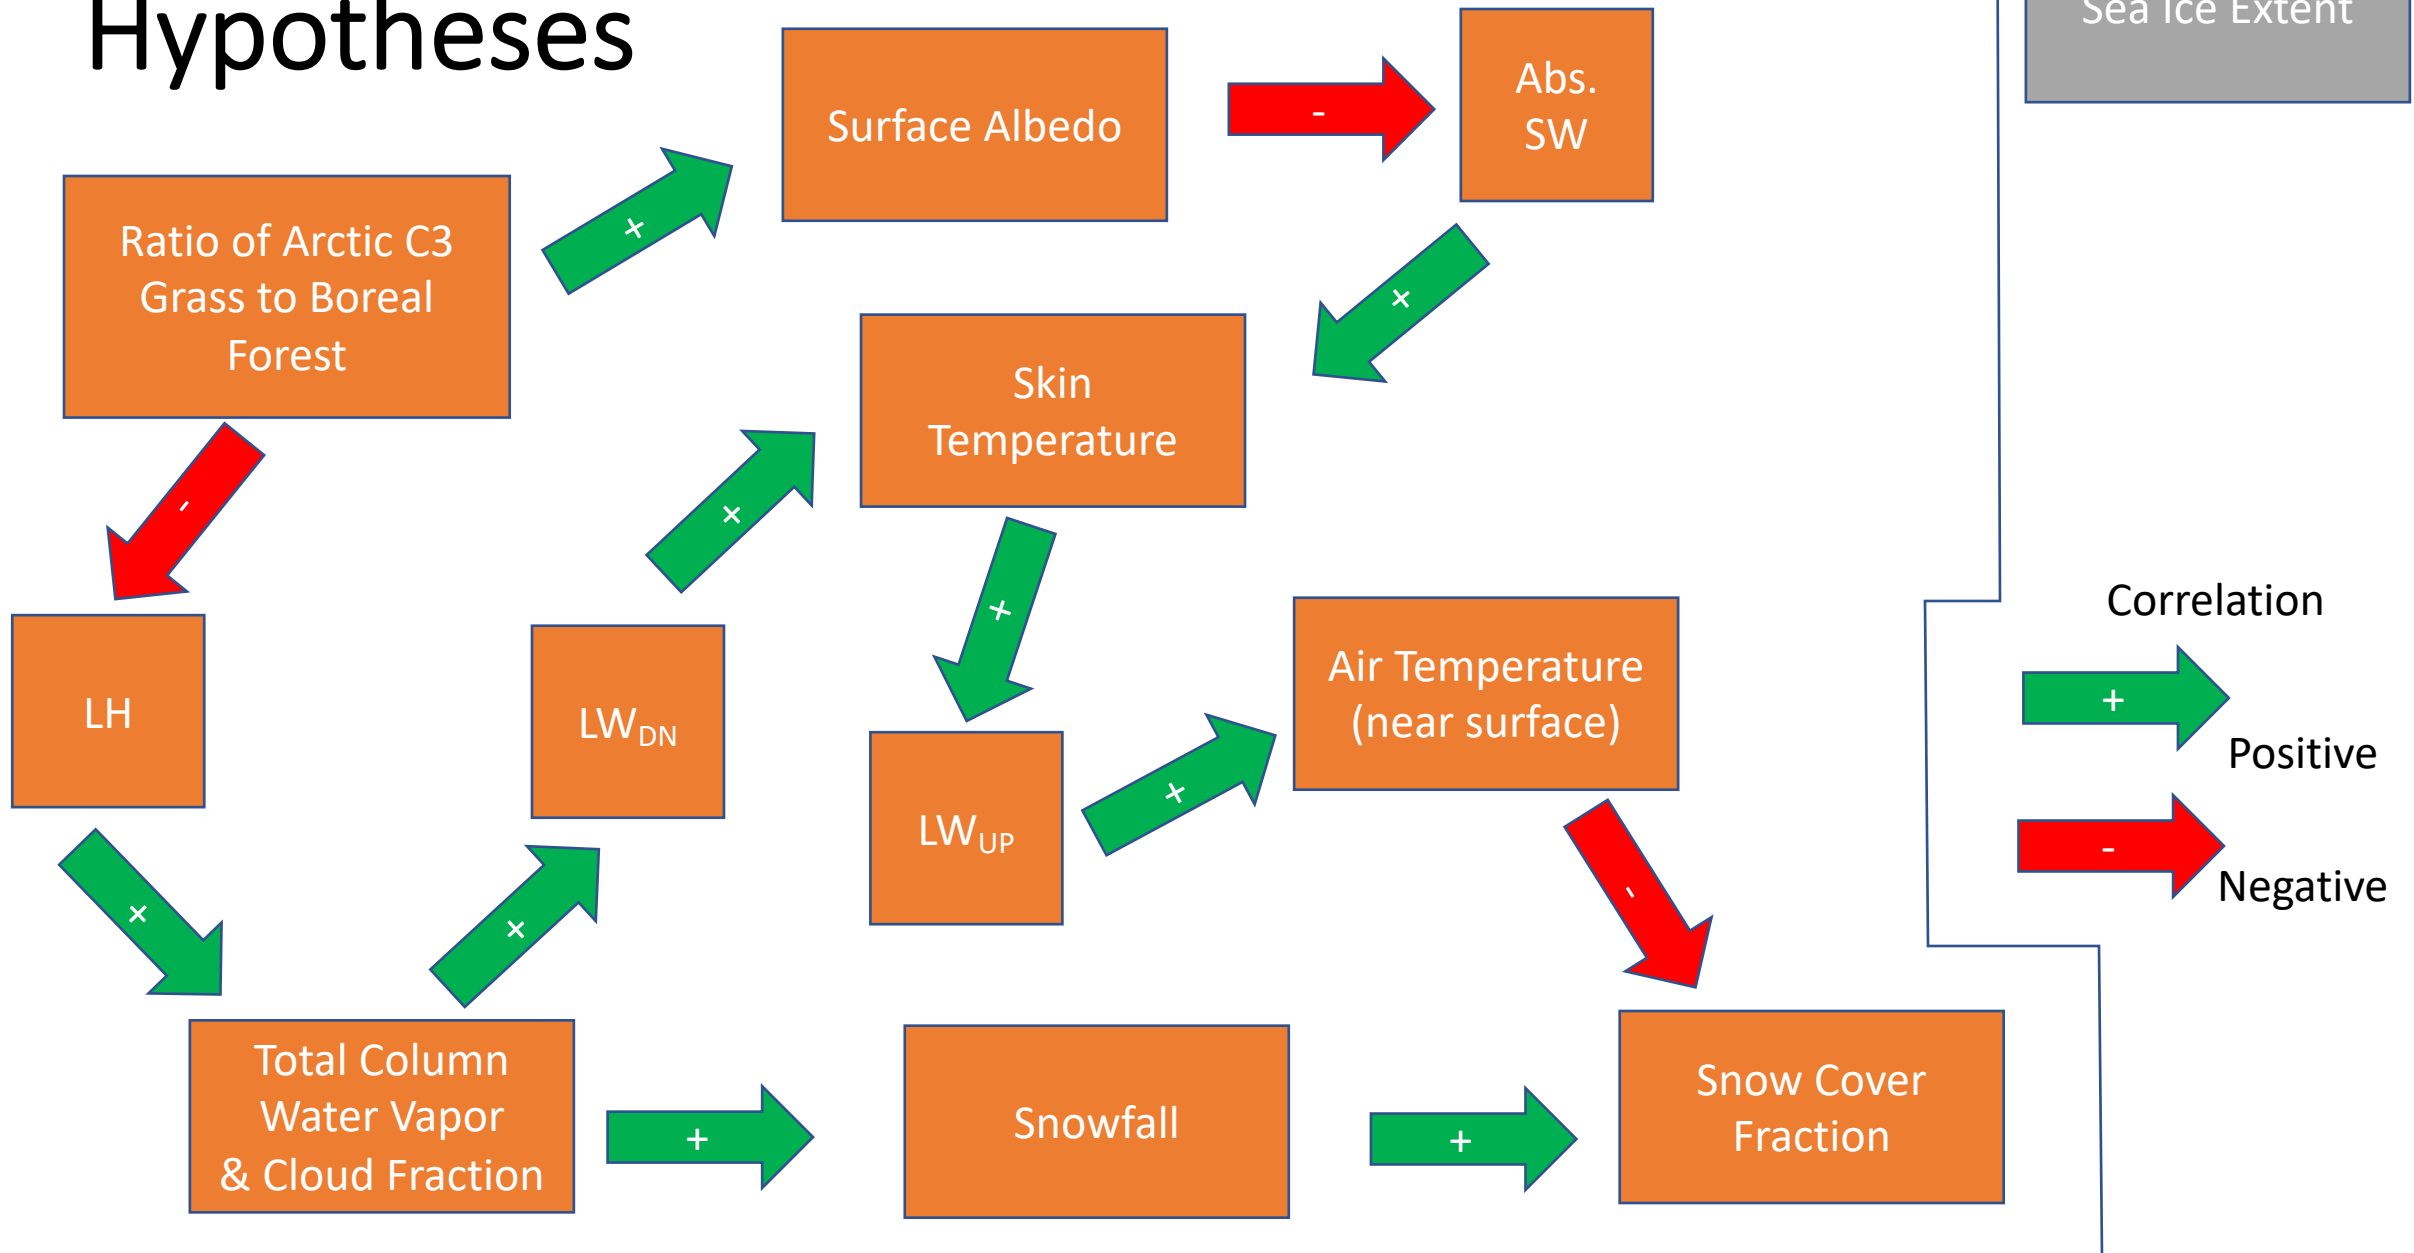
Hypotheses

Surface Albedo

-

Abs. SW

Sea Ice Extent

Ratio of Arctic C3 Grass to Boreal Forest

+

+

Skin Temperature

-

+

+

LH

$LW_{DN}$

Air Temperature (near surface)

$LW_{UP}$

+

Correlation

+

Positive

-

Negative

+

+

-

Total Column Water Vapor & Cloud Fraction

+

Snowfall

+

Snow Cover Fraction